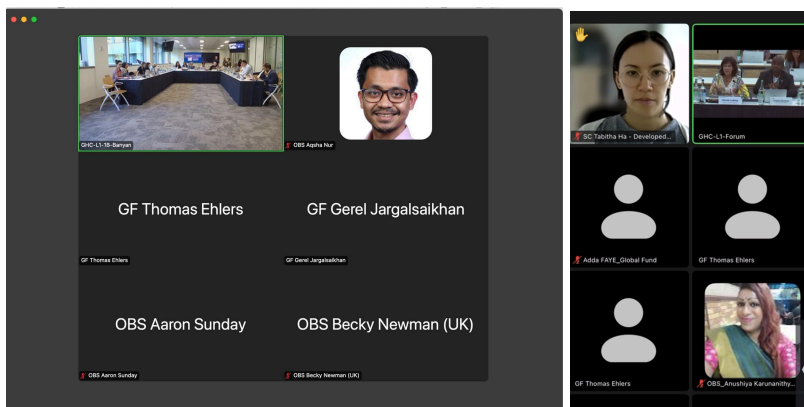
GHC-L1-1B-Banyan

OBS Aqsha Nur

GF Thomas Ehlers

GF Thomas Ehlers

GF Gerel Jargalsaikhan

GF Gerel Jargalsaikhan

OBS Aaron Sunday

OBS Aaron Sunday

OBS Becky Newman (UK)

OBS Becky Newman (UK)

SC Tabitha Ha - Developed...

GHC-L1-Forum

Adda FAYE_Global Fund

GF Thomas Ehlers

GF Thomas Ehlers

OBS_Anushiya Karunanithy...